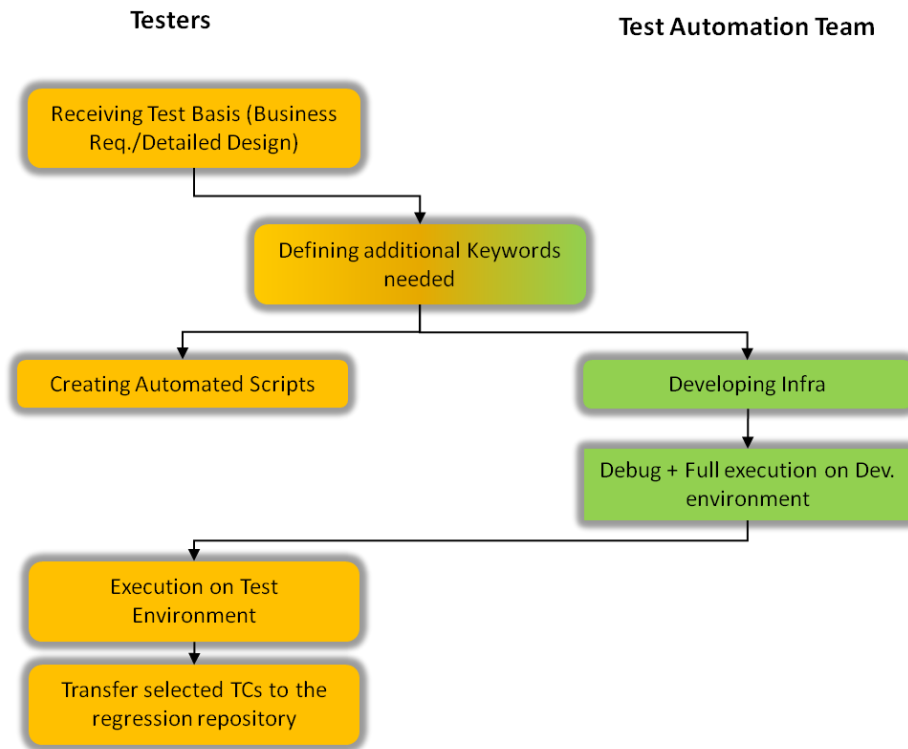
Testers

Test Automation Team

Receiving Test Basis (Business Req./Detailed Design)

Defining additional Keywords needed

Creating Automated Scripts

Developing Infra

Debug + Full execution on Dev. environment

Execution on Test Environment

Transfer selected TCs to the regression repository